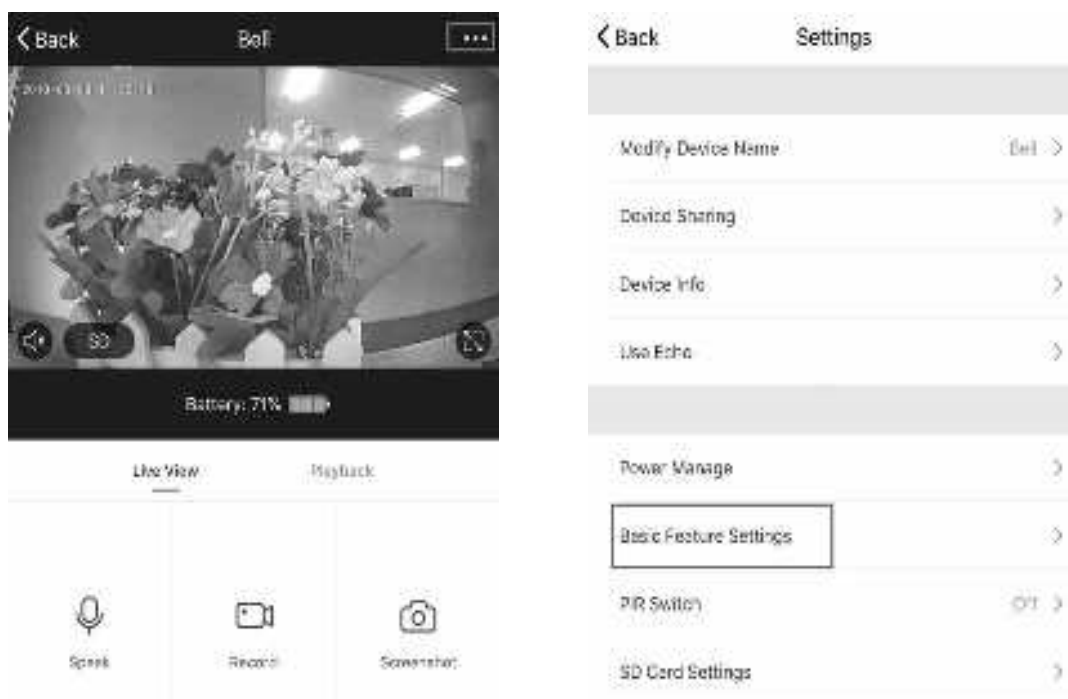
Back

Bell

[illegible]

SD

Battery: 71%

Live View

Playback

Speak

Record

Screenshot

Back

Settings

Modify Device Name

Bell

Device Sharing

Device Info

Use Echo

Power Manage

Basic Feature Settings

PIR Switch

Off

SD Card Settings